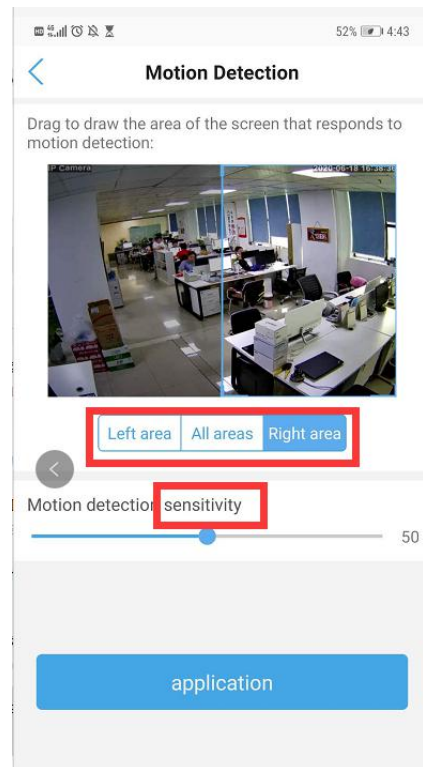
52% 4:43

Motion Detection

Drag to draw the area of the screen that responds to motion detection:

IP Camera 2020-06-18 16:38:30

Left area | All areas | Right area

Motion detectio sensitivity

50

application